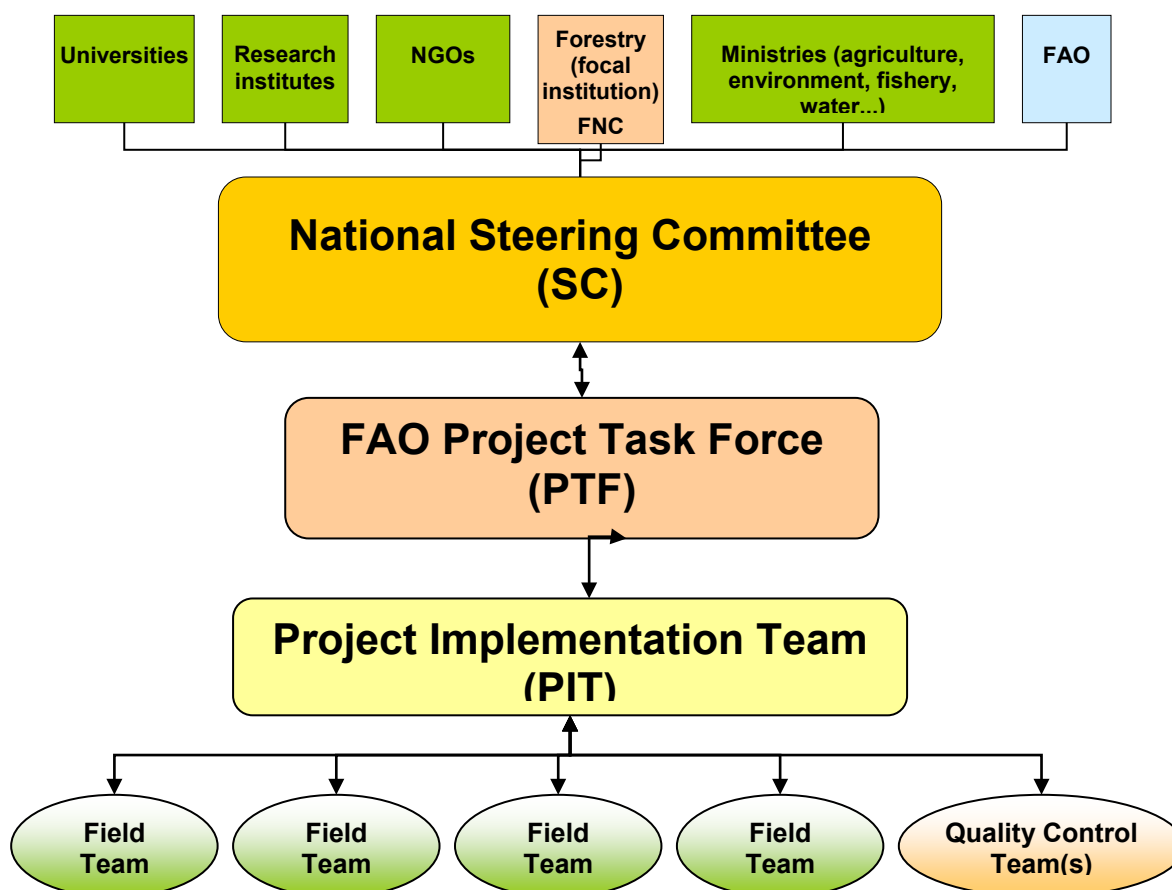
Universities

Research institutes

NGOs

Forestry (focal institution) FNC

Ministries (agriculture, environment, fishery, water...)

FAO

National Steering Committee (SC)

FAO Project Task Force (PTF)

Project Implementation Team (PIT)

Field Team

Field Team

Field Team

Field Team

Quality Control Team(s)